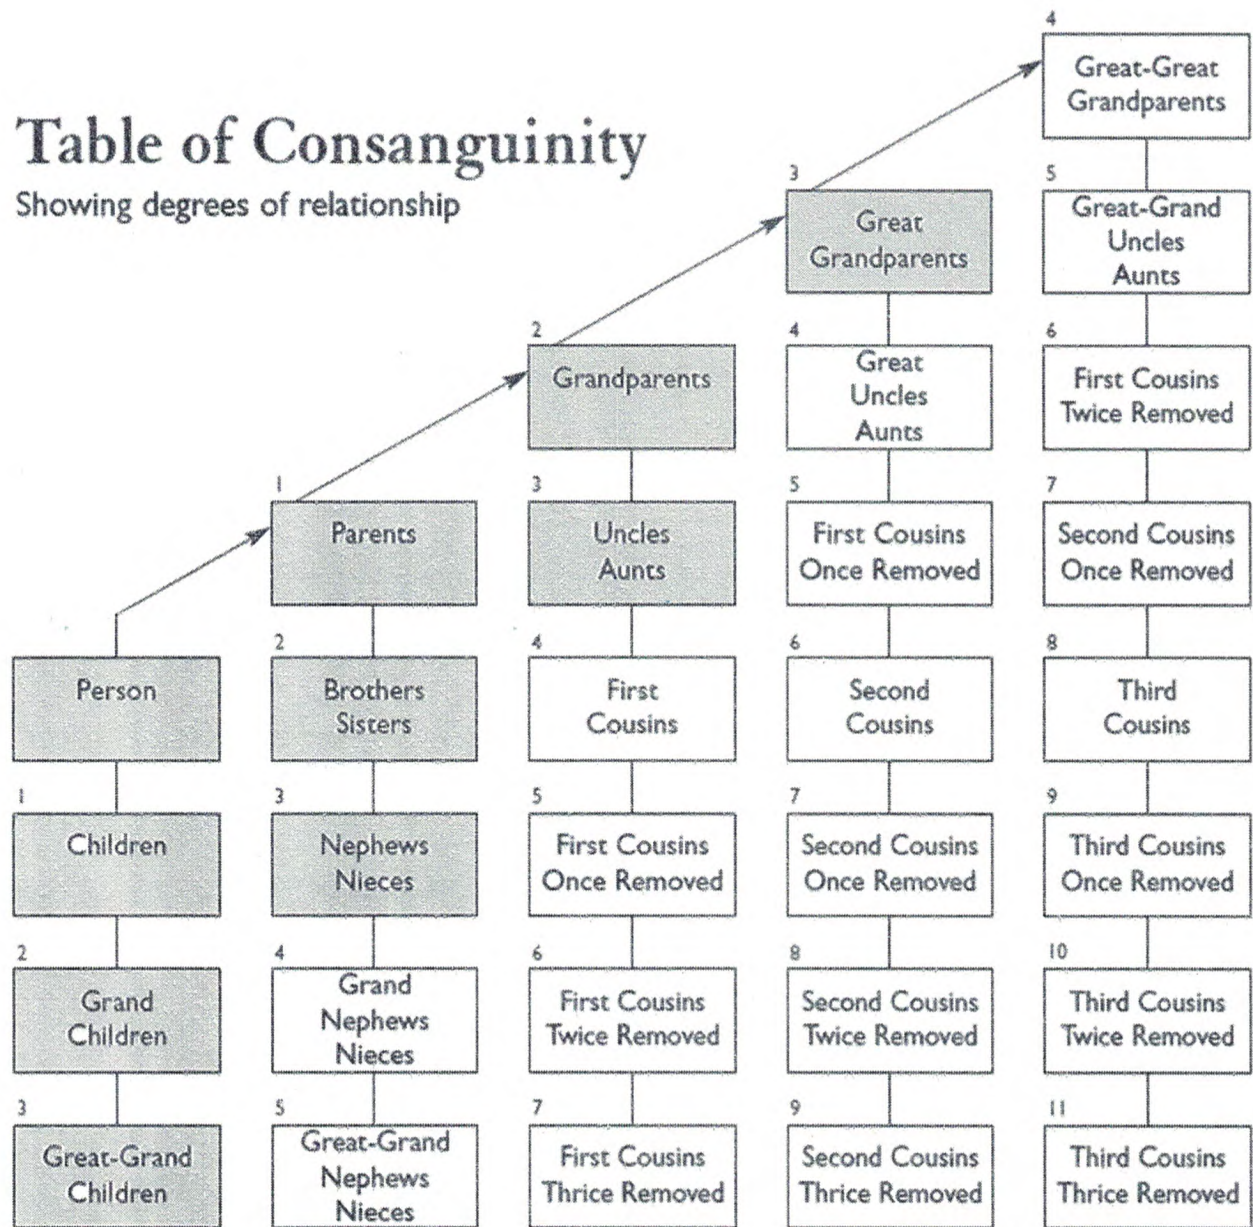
Table of Consanguinity
Showing degrees of relationship

4
Great-Great Grandparents

3
Great Grandparents

5
Great-Grand Uncles Aunts

2
Grandparents

4
Great Uncles Aunts

6
First Cousins Twice Removed

1
Parents

3
Uncles Aunts

5
First Cousins Once Removed

7
Second Cousins Once Removed

Person

2
Brothers Sisters

4
First Cousins

6
Second Cousins

8
Third Cousins

1
Children

3
Nephews Nieces

5
First Cousins Once Removed

7
Second Cousins Once Removed

9
Third Cousins Once Removed

2
Grand Children

4
Grand Nephews Nieces

6
First Cousins Twice Removed

8
Second Cousins Twice Removed

10
Third Cousins Twice Removed

3
Great-Grand Children

5
Great-Grand Nephews Nieces

7
First Cousins Thrice Removed

9
Second Cousins Thrice Removed

11
Third Cousins Thrice Removed